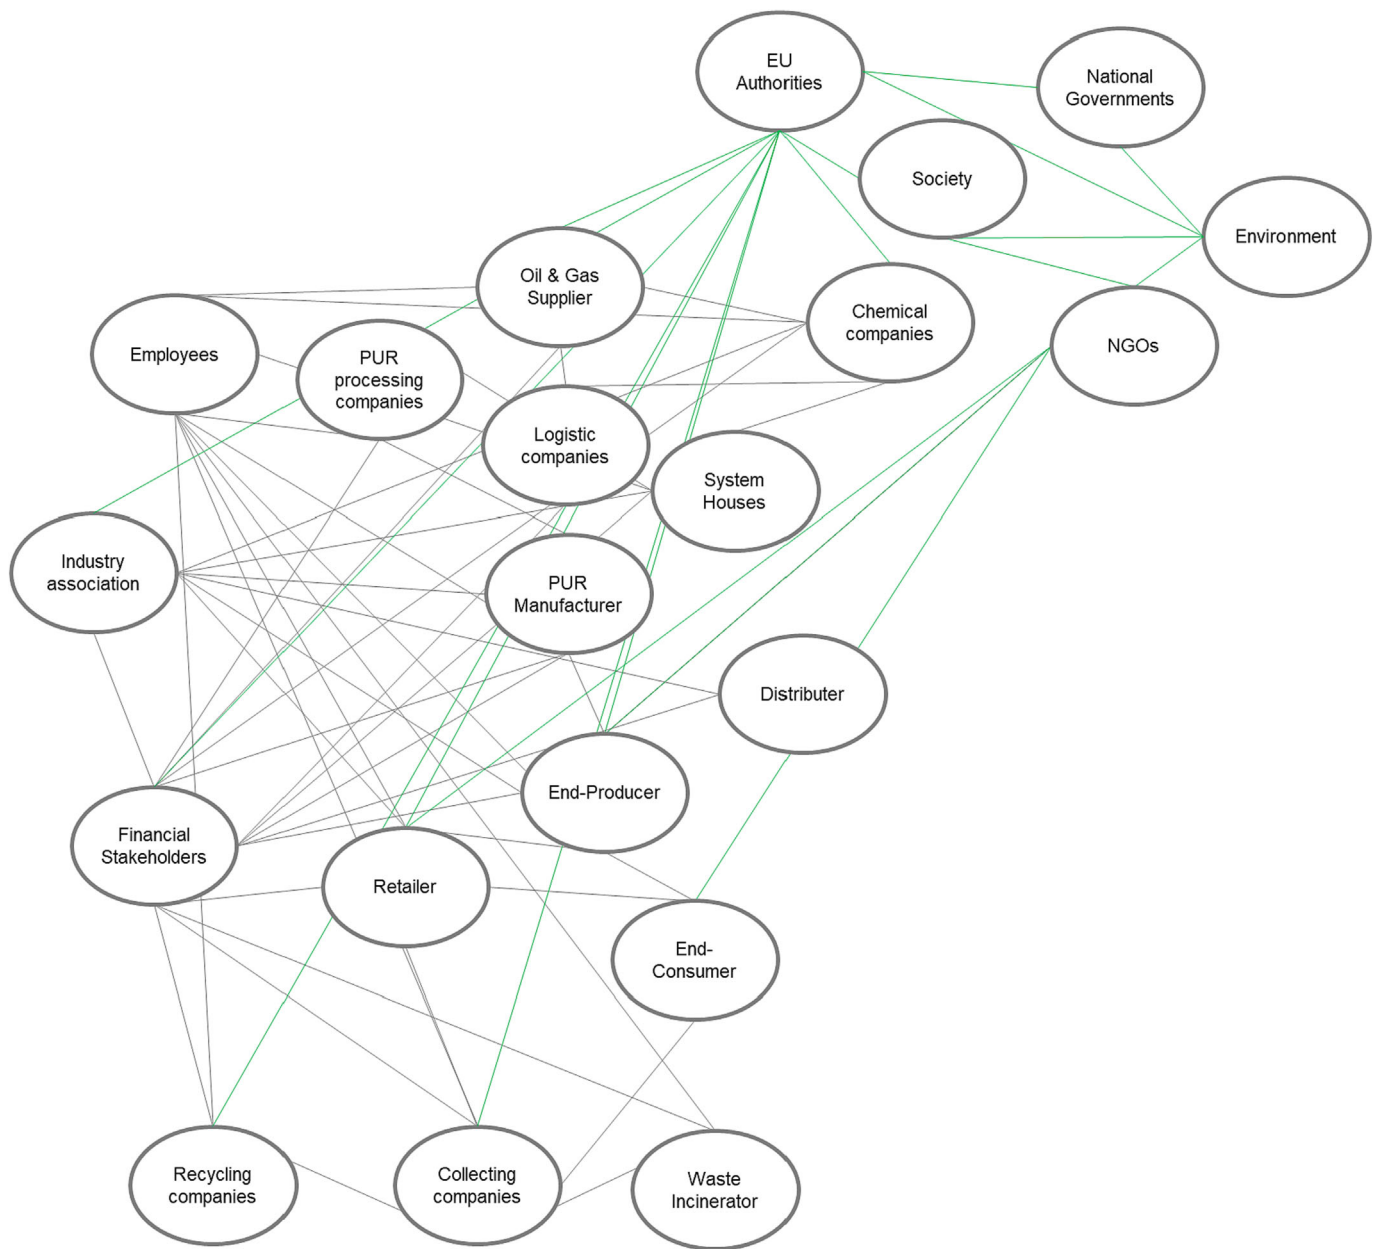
EU Authorities

National Governments

Society

Environment

Oil & Gas Supplier

Chemical companies

NGOs

Employees

PUR processing companies

Logistic companies

System Houses

Industry association

PUR Manufacturer

Distributer

End-Producer

Financial Stakeholders

Retailer

End-Consumer

Recycling companies

Collecting companies

Waste Incinerator